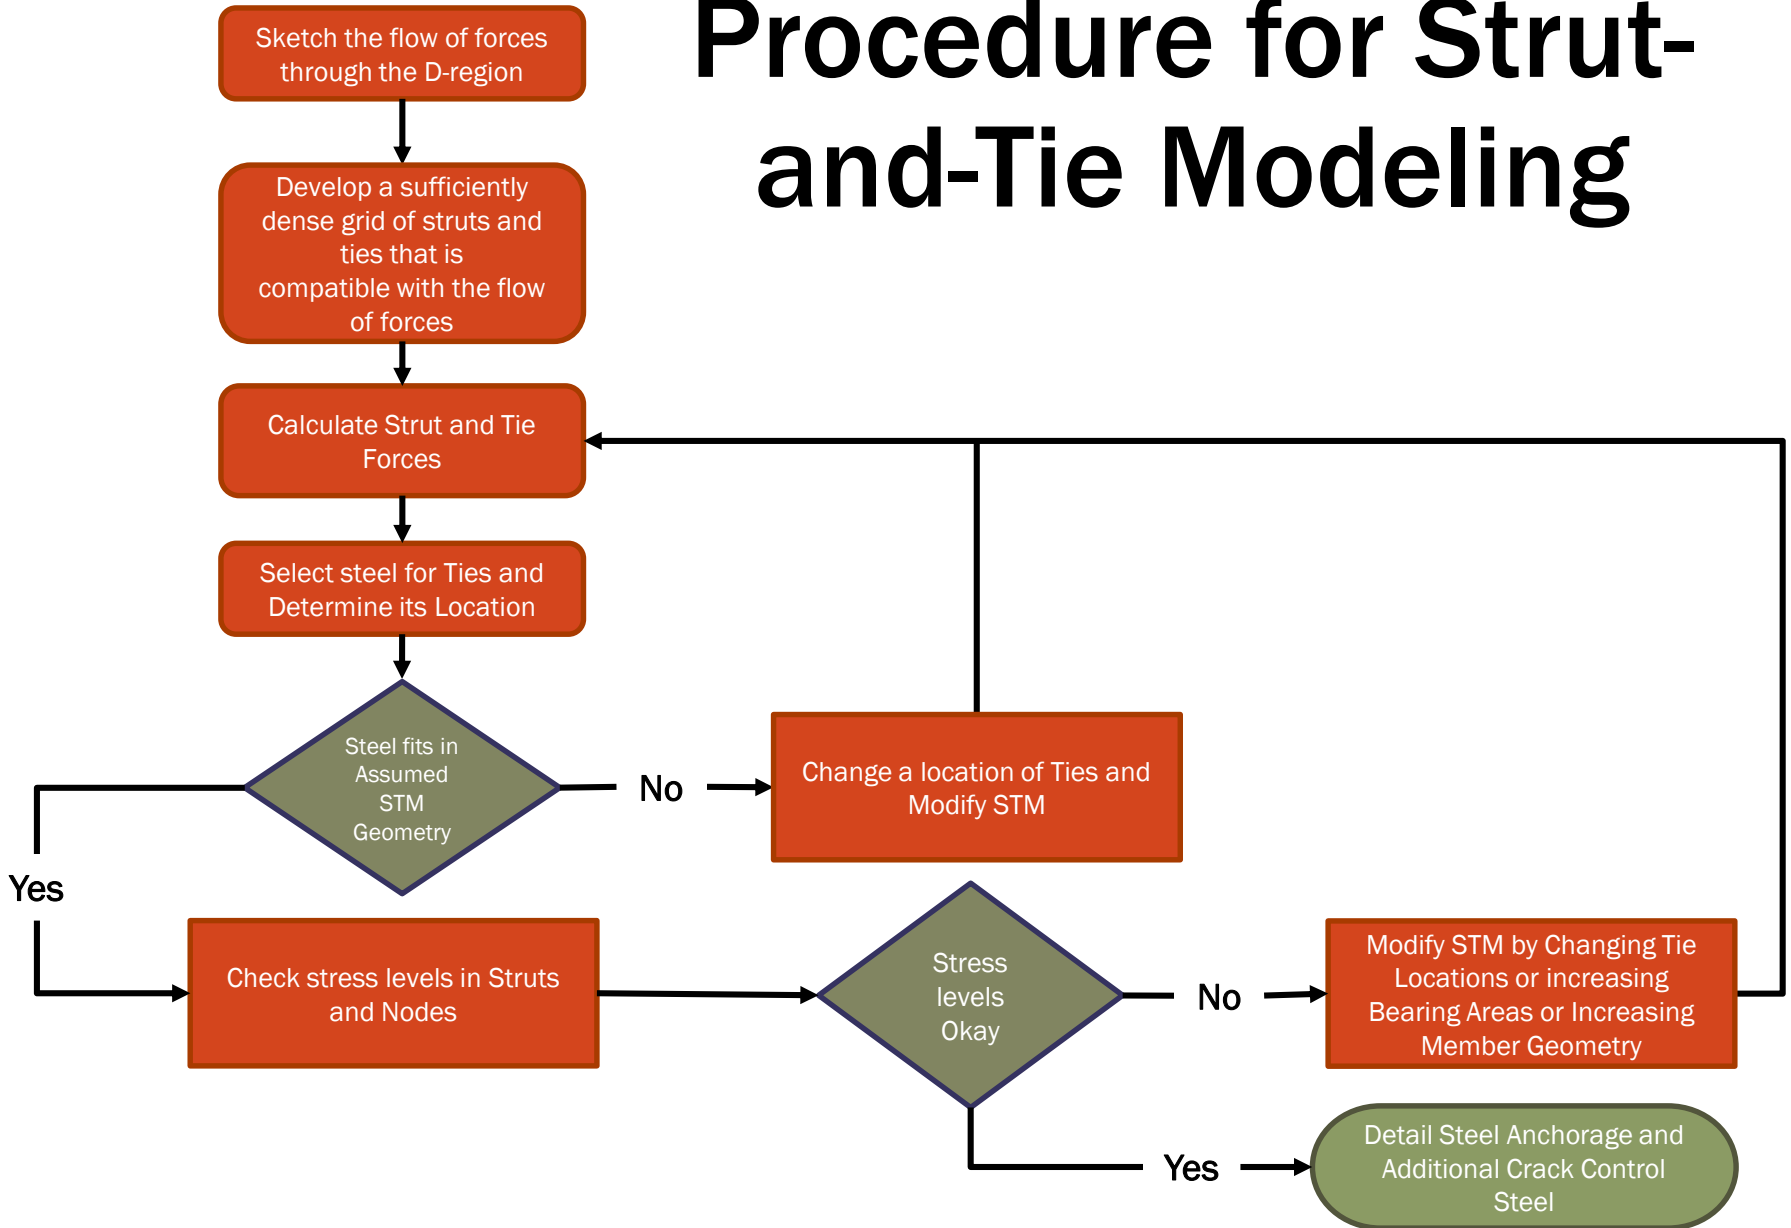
Procedure for Strut-and-Tie Modeling

Sketch the flow of forces through the D-region

Develop a sufficiently dense grid of struts and ties that is compatible with the flow of forces

Calculate Strut and Tie Forces

Select steel for Ties and Determine its Location

Steel fits in Assumed STM Geometry

No

Change a location of Ties and Modify STM

Yes

Check stress levels in Struts and Nodes

Stress levels Okay

No

Modify STM by Changing Tie Locations or increasing Bearing Areas or Increasing Member Geometry

Yes

Detail Steel Anchorage and Additional Crack Control Steel